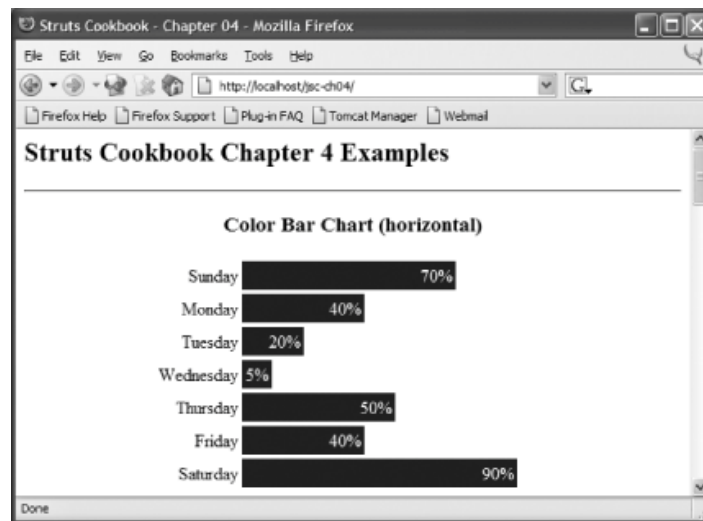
Struts Cookbook - Chapter 04 - Mozilla Firefox

File Edit View Go Bookmarks Tools Help

http://localhost/jsc-ch04/

Firefox Help Firefox Support Plug-in FAQ Tomcat Manager Webmail

Struts Cookbook Chapter 4 Examples

Color Bar Chart (horizontal)

| | |
|---|---|
| Sunday | 70% |
| Monday | 40% |
| Tuesday | 20% |
| Wednesday | 5% |
| Thursday | 50% |
| Friday | 40% |
| Saturday | 90% |

Done